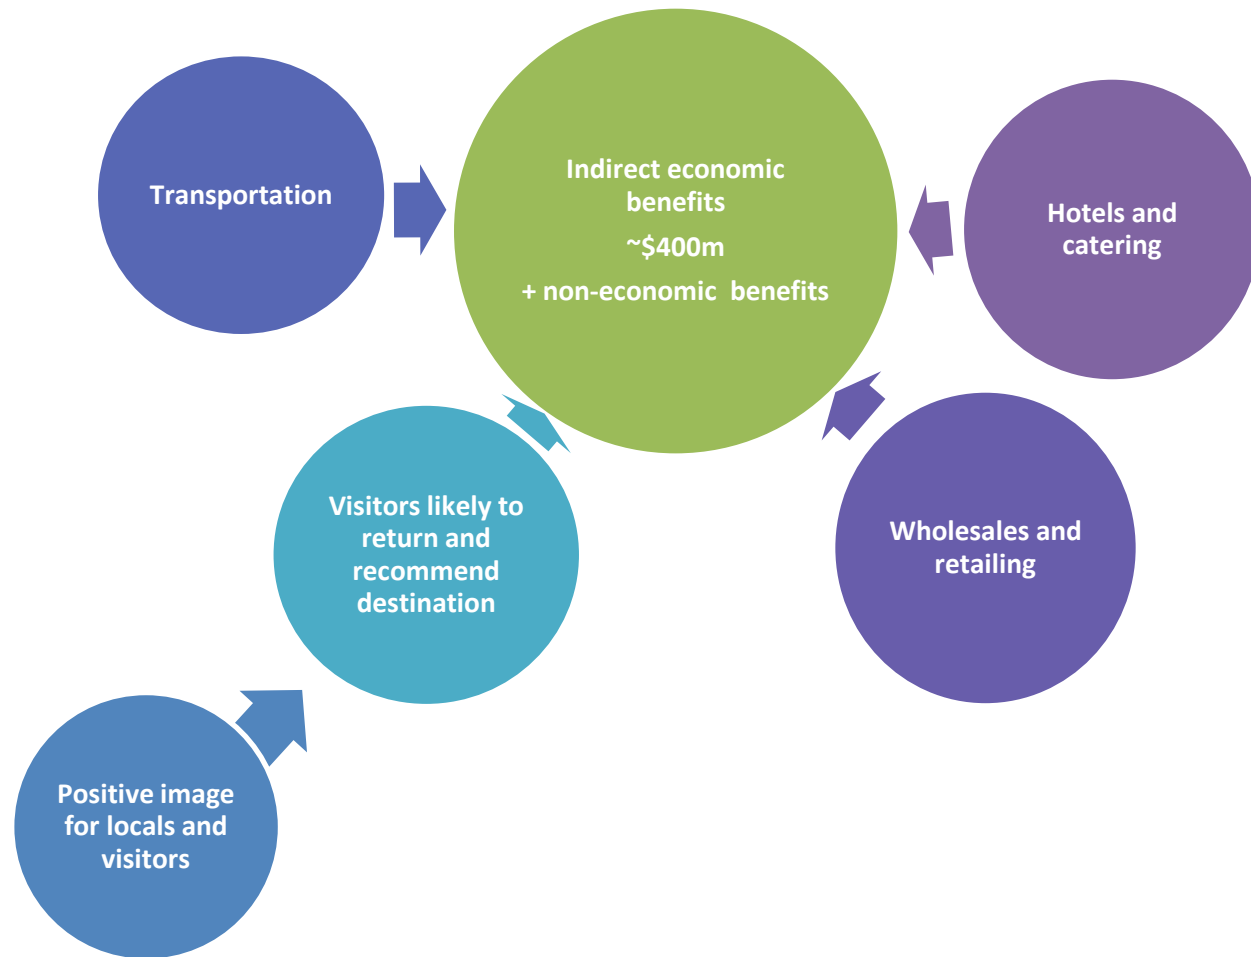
Transportation

Indirect economic benefits

~$400m

+ non-economic benefits

Hotels and catering

Visitors likely to return and recommend destination

Wholesales and retailing

Positive image for locals and visitors